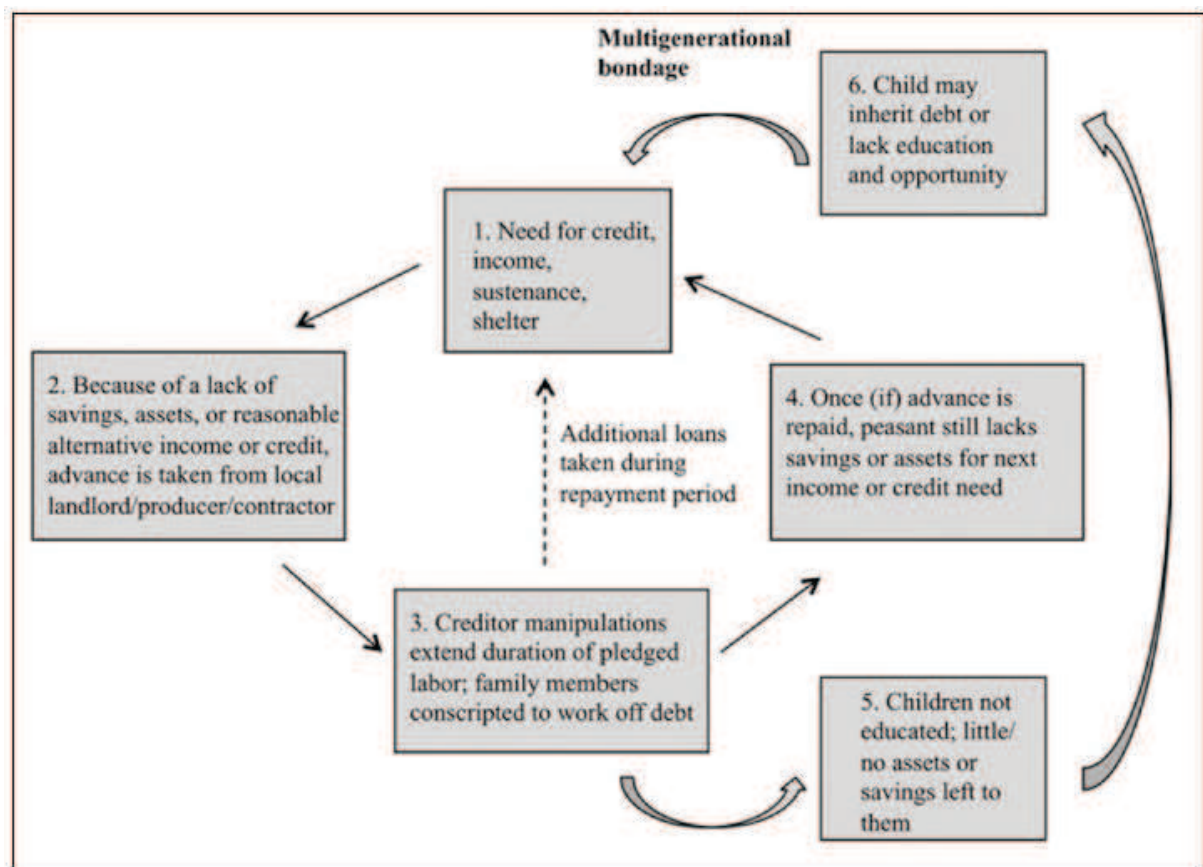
Multigenerational bondage

6. Child may inherit debt or lack education and opportunity

1. Need for credit, income, sustenance, shelter

2. Because of a lack of savings, assets, or reasonable alternative income or credit, advance is taken from local landlord/producer/contractor

Additional loans taken during repayment period

4. Once (if) advance is repaid, peasant still lacks savings or assets for next income or credit need

3. Creditor manipulations extend duration of pledged labor; family members conscripted to work off debt

5. Children not educated; little/ no assets or savings left to them